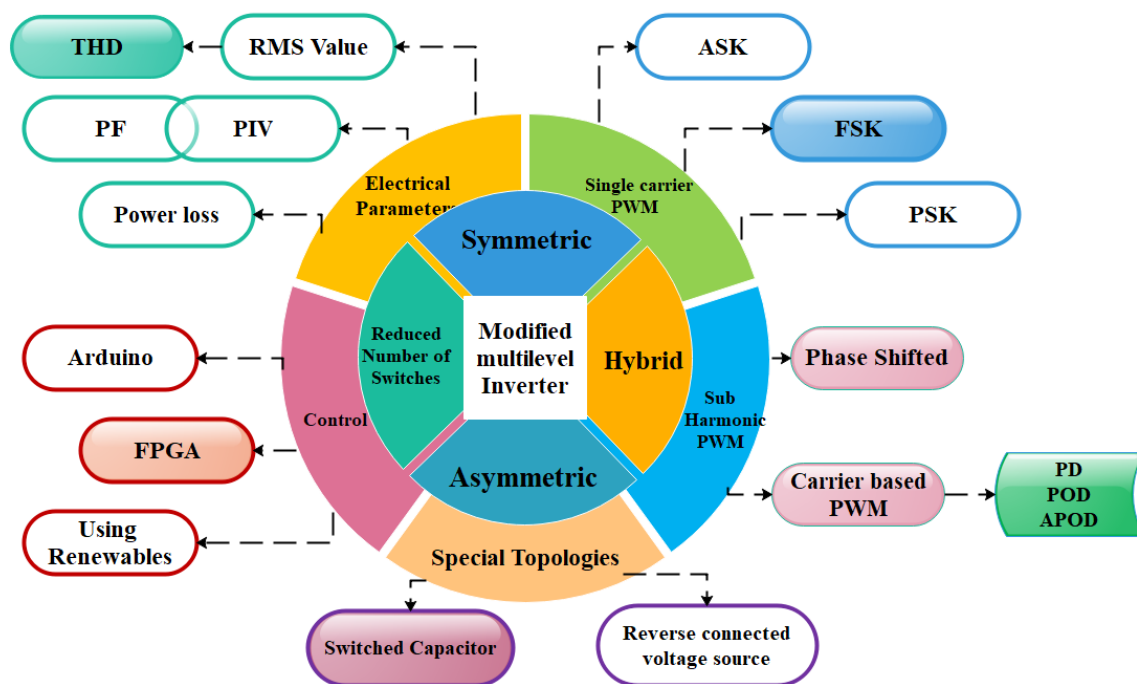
THD

RMS Value

PF

PIV

Power loss

ASK

FSK

PSK

Electrical Parameters

Single carrier PWM

Symmetric

Modified multilevel Inverter

Reduced Number of Switches

Hybrid

Asymmetric

Arduino

Control

FPGA

Using Renewables

Sub Harmonic PWM

Phase Shifted

Carrier based PWM

PD
POD
APOD

Special Topologies

Switched Capacitor

Reverse connected voltage source